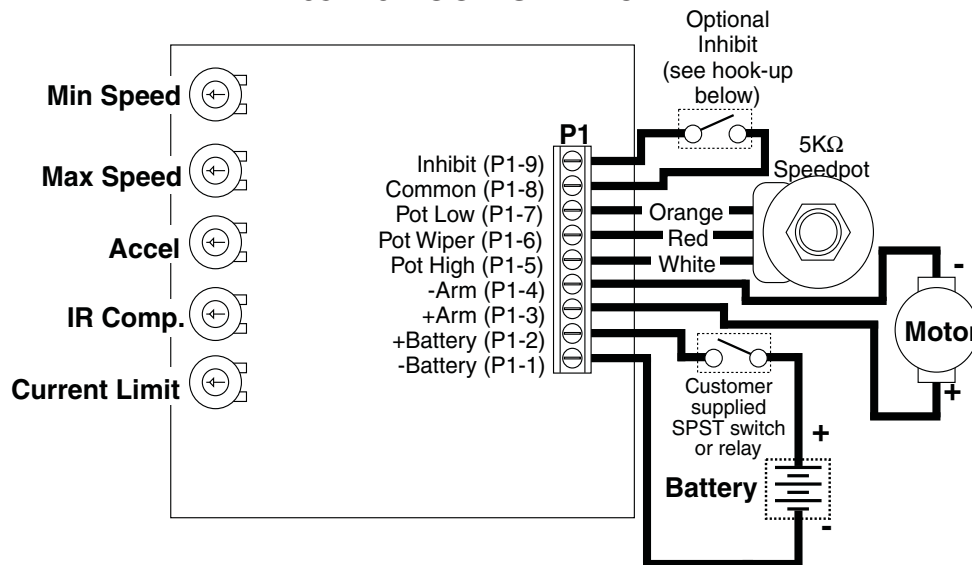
Optional Inhibit (see hook-up below)

Min Speed

Max Speed

Accel

IR Comp.

Current Limit

P1

Inhibit (P1-9)
Common (P1-8)
Pot Low (P1-7)
Pot Wiper (P1-6)
Pot High (P1-5)
-Arm (P1-4)
+Arm (P1-3)
+Battery (P1-2)
-Battery (P1-1)

5KΩ Speedpot

Orange
Red
White

-
Motor
+

Customer supplied SPST switch or relay

+
Battery
-